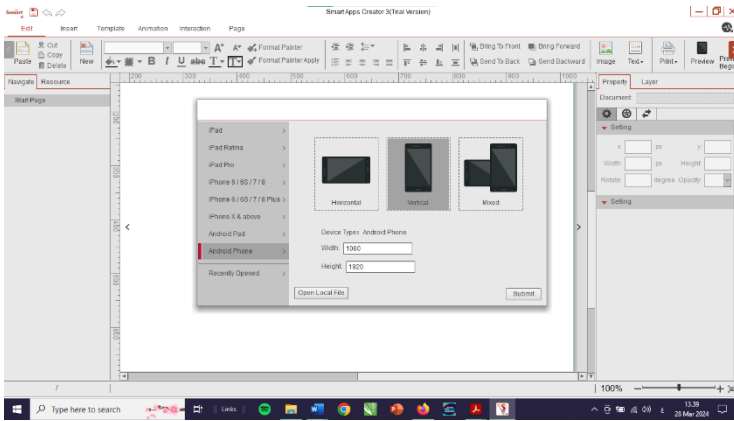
Smart Apps Creator 3(Trial Version)

Edit Insert Template Animation Interaction Page

Paste Cut Copy Delete New

Format Painter
Format Painter Apply

Bring To Front Bring Forward
Send To Back Send Backward

Image Text Print Preview

Navigate Resource

Start Page

Property Layer

Document

Setting

X px Y
Width px Height
Rotate degree Opacity

Setting

iPad
iPad Retina
iPad Pro
iPhone 6 / 6S / 7 / 8
iPhone 6 / 6S / 7 / 8 Plus
iPhone X & above
Android Pad
Android Phone
Recently Opened

Horizontal
Vertical
Mixed

Device Type: Android Phone
Width 1080
Height 1920

Open Local File
Submit

100%

Type here to search

Links

13.39
28 Mar 2024